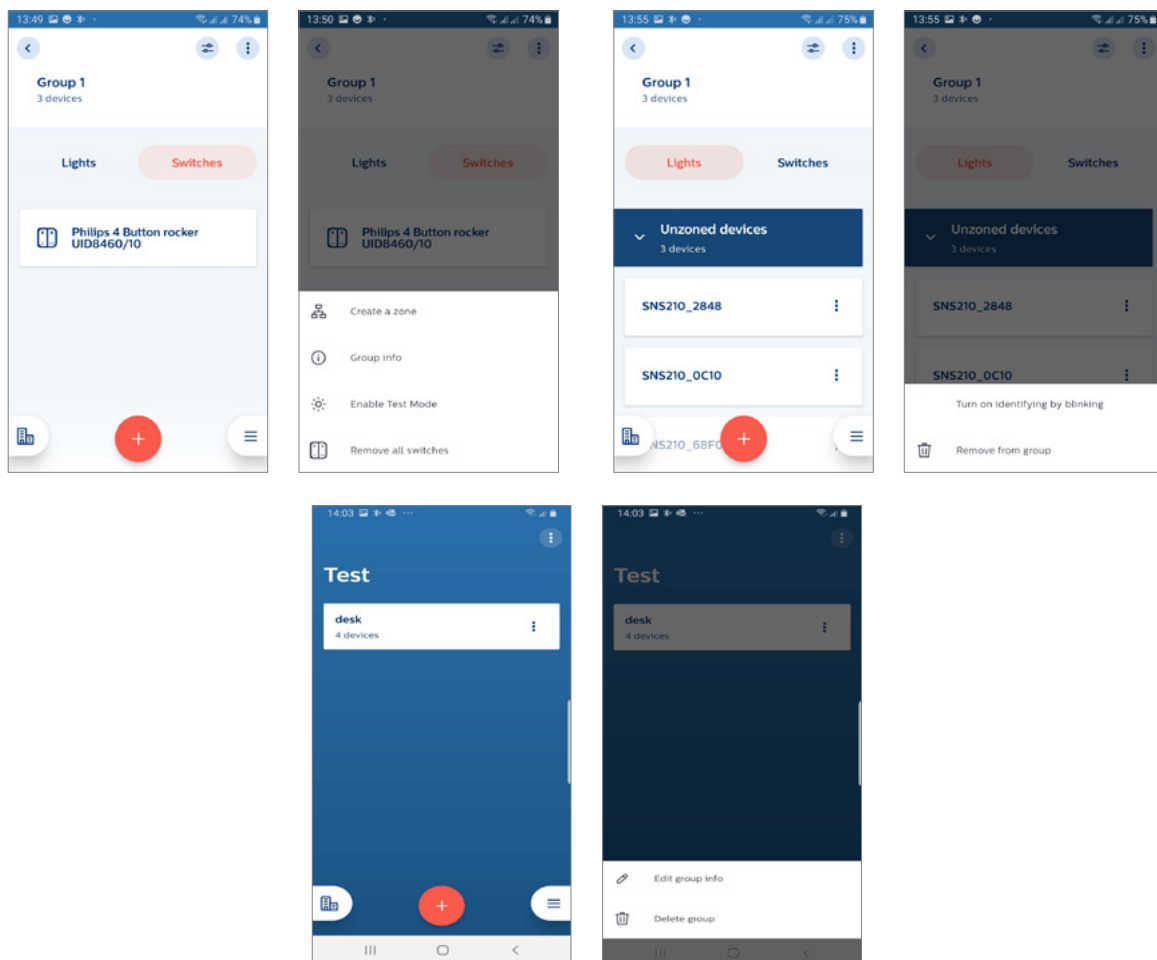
13:49 74%

Group 1
3 devices

Lights Switches

Philips 4 Button rocker UID8460/10

+

13:50 74%

Group 1
3 devices

Lights Switches

Philips 4 Button rocker UID8460/10

Create a zone

Group Info

Enable Test Mode

Remove all switches

13:55 75%

Group 1
3 devices

Lights Switches

Unzoned devices
3 devices

SNS210_2848

SNS210_0C10

SNS210_68F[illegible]

+

13:55 75%

Group 1
3 devices

Lights Switches

Unzoned devices
3 devices

SNS210_2848

SNS210_0C10

Turn on identifying by blinking

Remove from group

14:03

Test

desk
4 devices

+

14:03

Test

desk
4 devices

Edit group info

Delete group